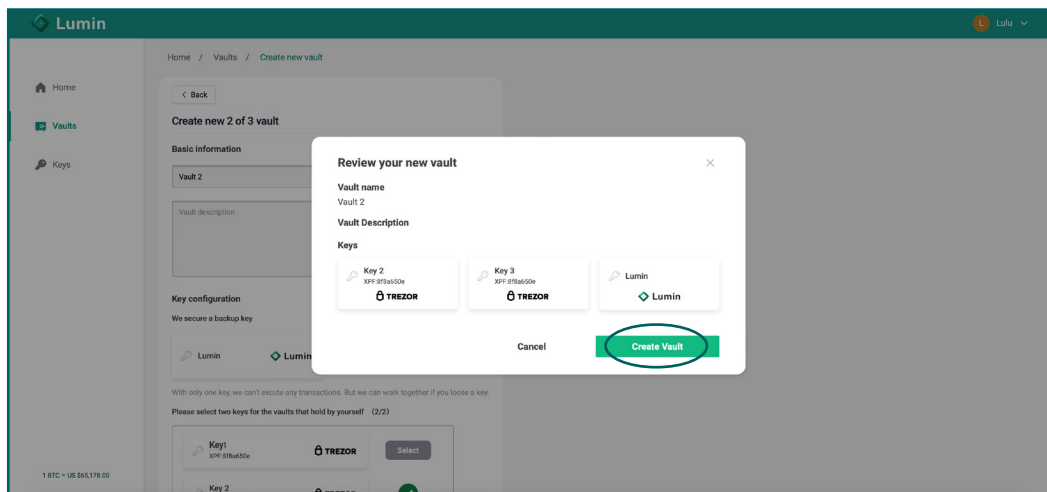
Lumin

L Lulu

Home / Vaults / Create new vault

Home

Vaults

Keys

< Back

Create new 2 of 3 vault

Basic information

Vault 2

Vault description

Key configuration

We secure a backup key

Lumin

Lumin

With only one key, we can't excute any transactions. But we can work together if you loose a key.

Please select two keys for the vaults that hold by yourself (2/2)

Key1
XPF:8f8a650e

TREZOR

Select

Key 2

1 BTC = US $65,178.00

Review your new vault

Vault name
Vault 2

Vault Description

Keys

Key 2
XPF:8f8a650e
TREZOR

Key 3
XPF:8f8a650e
TREZOR

Lumin
Lumin

Cancel

Create Vault